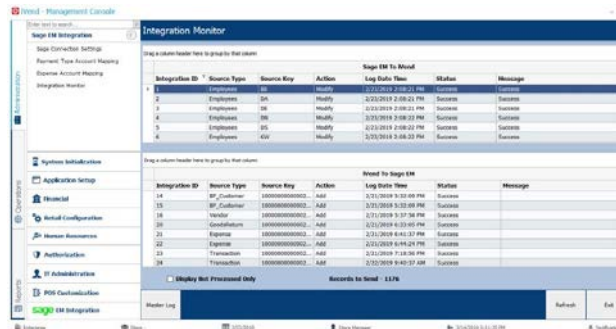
Wand - Management Console

Enter text to search...

Sage EM Integration

Sage Connection Settings

Payment Type Account Mapping

Expense Account Mapping

Integration Monitor

Administration

Operations

Reports

System Initialization

Application Setup

Financial

Retail Configuration

Human Resources

Authorization

IT Administration

POS Customization

sage EM Integration

Integration Monitor

Drag a column header here to group by that column

Sage EM To Wand

| Integration ID | Source Type | Source Key | Action | Log Date Time | Status | Message |
|---|---|---|---|---|---|---|
| 1 | Employees | BB | Modify | 2/22/2019 2:08:21 PM | Success | Success |
| 2 | Employees | BA | Modify | 2/22/2019 2:08:21 PM | Success | Success |
| 3 | Employees | BK | Modify | 2/22/2019 2:08:21 PM | Success | Success |
| 4 | Employees | BB | Modify | 2/22/2019 2:08:22 PM | Success | Success |
| 5 | Employees | BS | Modify | 2/22/2019 2:08:22 PM | Success | Success |
| 6 | Employees | KW | Modify | 2/22/2019 2:08:22 PM | Success | Success |

Drag a column header here to group by that column

Wand To Sage EM

| Integration ID | Source Type | Source Key | Action | Log Date Time | Status | Message |
|---|---|---|---|---|---|---|
| 14 | BF_Customer | 10000000000002... | Add | 2/21/2019 5:32:00 PM | Success | |
| 15 | BF_Customer | 10000000000002... | Add | 2/21/2019 5:32:00 PM | Success | |
| 16 | Vendor | 10000000000002... | Add | 2/21/2019 5:37:58 PM | Success | |
| 20 | GoodsReturn | 10000000000002... | Add | 2/21/2019 6:23:03 PM | Success | |
| 21 | Expense | 10000000000002... | Add | 2/21/2019 6:41:37 PM | Success | |
| 22 | Expense | 10000000000002... | Add | 2/21/2019 6:44:24 PM | Success | |
| 23 | Transaction | 10000000000002... | Add | 2/21/2019 7:18:56 PM | Success | |
| 24 | Transaction | 10000000000002... | Add | 2/21/2019 9:40:37 AM | Success | |

Display Not Processed Only

Records to Send - 1176

Master Log

Refresh

Exit

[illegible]